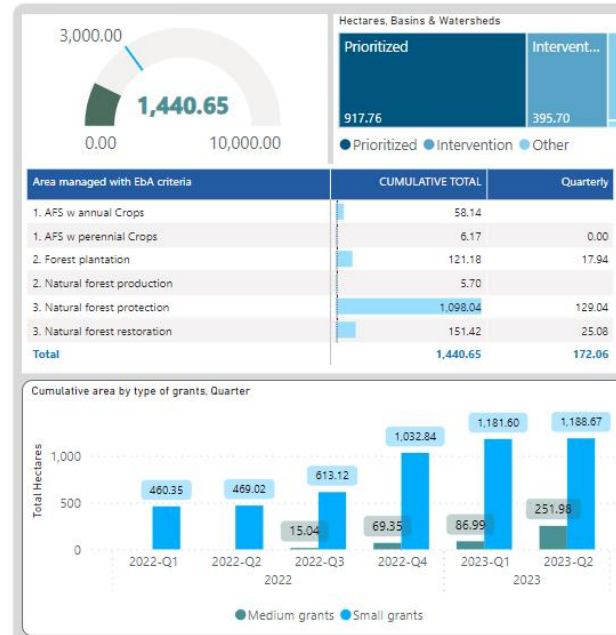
3,000.00

1,440.65

0.00

10,000.00

Hectares, Basins & Watersheds

Prioritized

917.76

Intervent...

395.70

Prioritized Intervention Other

| Area managed with EbA criteria | CUMULATIVE TOTAL | Quarterly |
|---|---|---|
| 1. AFS w annual Crops | 58.14 | |
| 1. AFS w perennial Crops | 6.17 | 0.00 |
| 2. Forest plantation | 121.18 | 17.94 |
| 2. Natural forest production | 5.70 | |
| 3. Natural forest protection | 1,098.04 | 129.04 |
| 3. Natural forest restoration | 151.42 | 25.08 |
| Total | 1,440.65 | 172.06 |

Cumulative area by type of grants, Quarter

Total Hectares

1,000

500

0

460.35

469.02

15.04

613.12

69.35

1,032.84

86.99

1,181.60

251.98

1,188.67

2022-Q1

2022-Q2

2022-Q3

2022-Q4

2023-Q1

2023-Q2

2022

2023

Medium grants Small grants